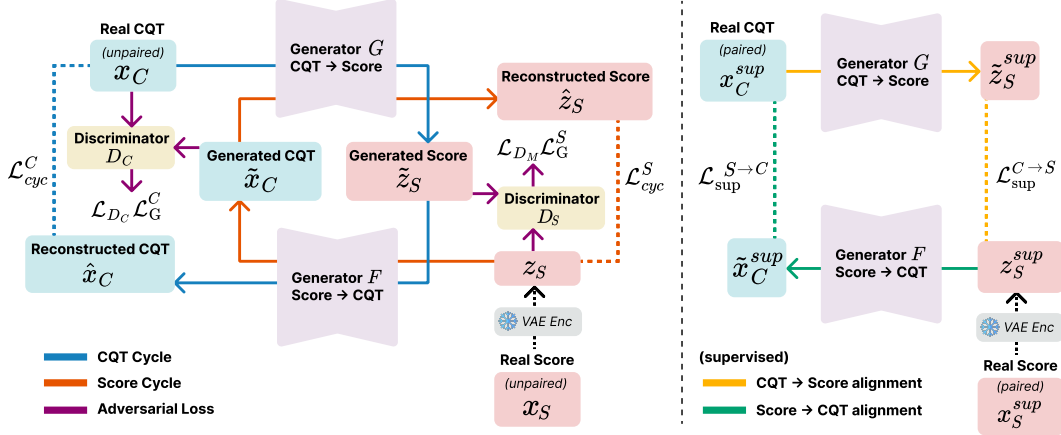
Real CQT
(unpaired)
$x_C$

Generator $G$
CQT → Score

Reconstructed Score
$\hat{z}_S$

Discriminator
$D_C$

Generated CQT
$\tilde{x}_C$

Generated Score
$\tilde{z}_S$

$\mathcal{L}_{D_M}\mathcal{L}_{\text{G}}^S$

$\mathcal{L}_{cyc}^C$

$\mathcal{L}_{D_C}\mathcal{L}_{\text{G}}^C$

Discriminator
$D_S$

$\mathcal{L}_{cyc}^S$

Reconstructed CQT
$\hat{x}_C$

Generator $F$
Score → CQT

$z_S$

VAE Enc

Real Score
(unpaired)
$x_S$

CQT Cycle
Score Cycle
Adversarial Loss

Real CQT
(paired)
$x_C^{sup}$

Generator $G$
CQT → Score

$\tilde{z}_S^{sup}$

$\mathcal{L}_{\text{sup}}^{S\to C}$

$\mathcal{L}_{\text{sup}}^{C\to S}$

$\tilde{x}_C^{sup}$

Generator $F$
Score → CQT

$z_S^{sup}$

VAE Enc

Real Score
(paired)
$x_S^{sup}$

(supervised)
CQT → Score alignment
Score → CQT alignment